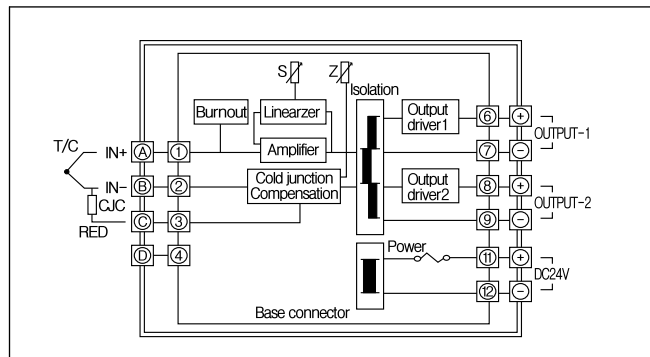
T/C
IN+
IN-
CJC
RED
Ⓐ
Ⓑ
Ⓒ
Ⓓ
①
②
③
④
Burnout
S
Z
Linearzer
Amplifier
Cold junction Compensation
Isolation
Output driver1
Output driver2
Power
⑥
⑦
⑧
⑨
⑪
⑫
+
−
+
−
+
−
OUTPUT-1
OUTPUT-2
DC24V
Base connector